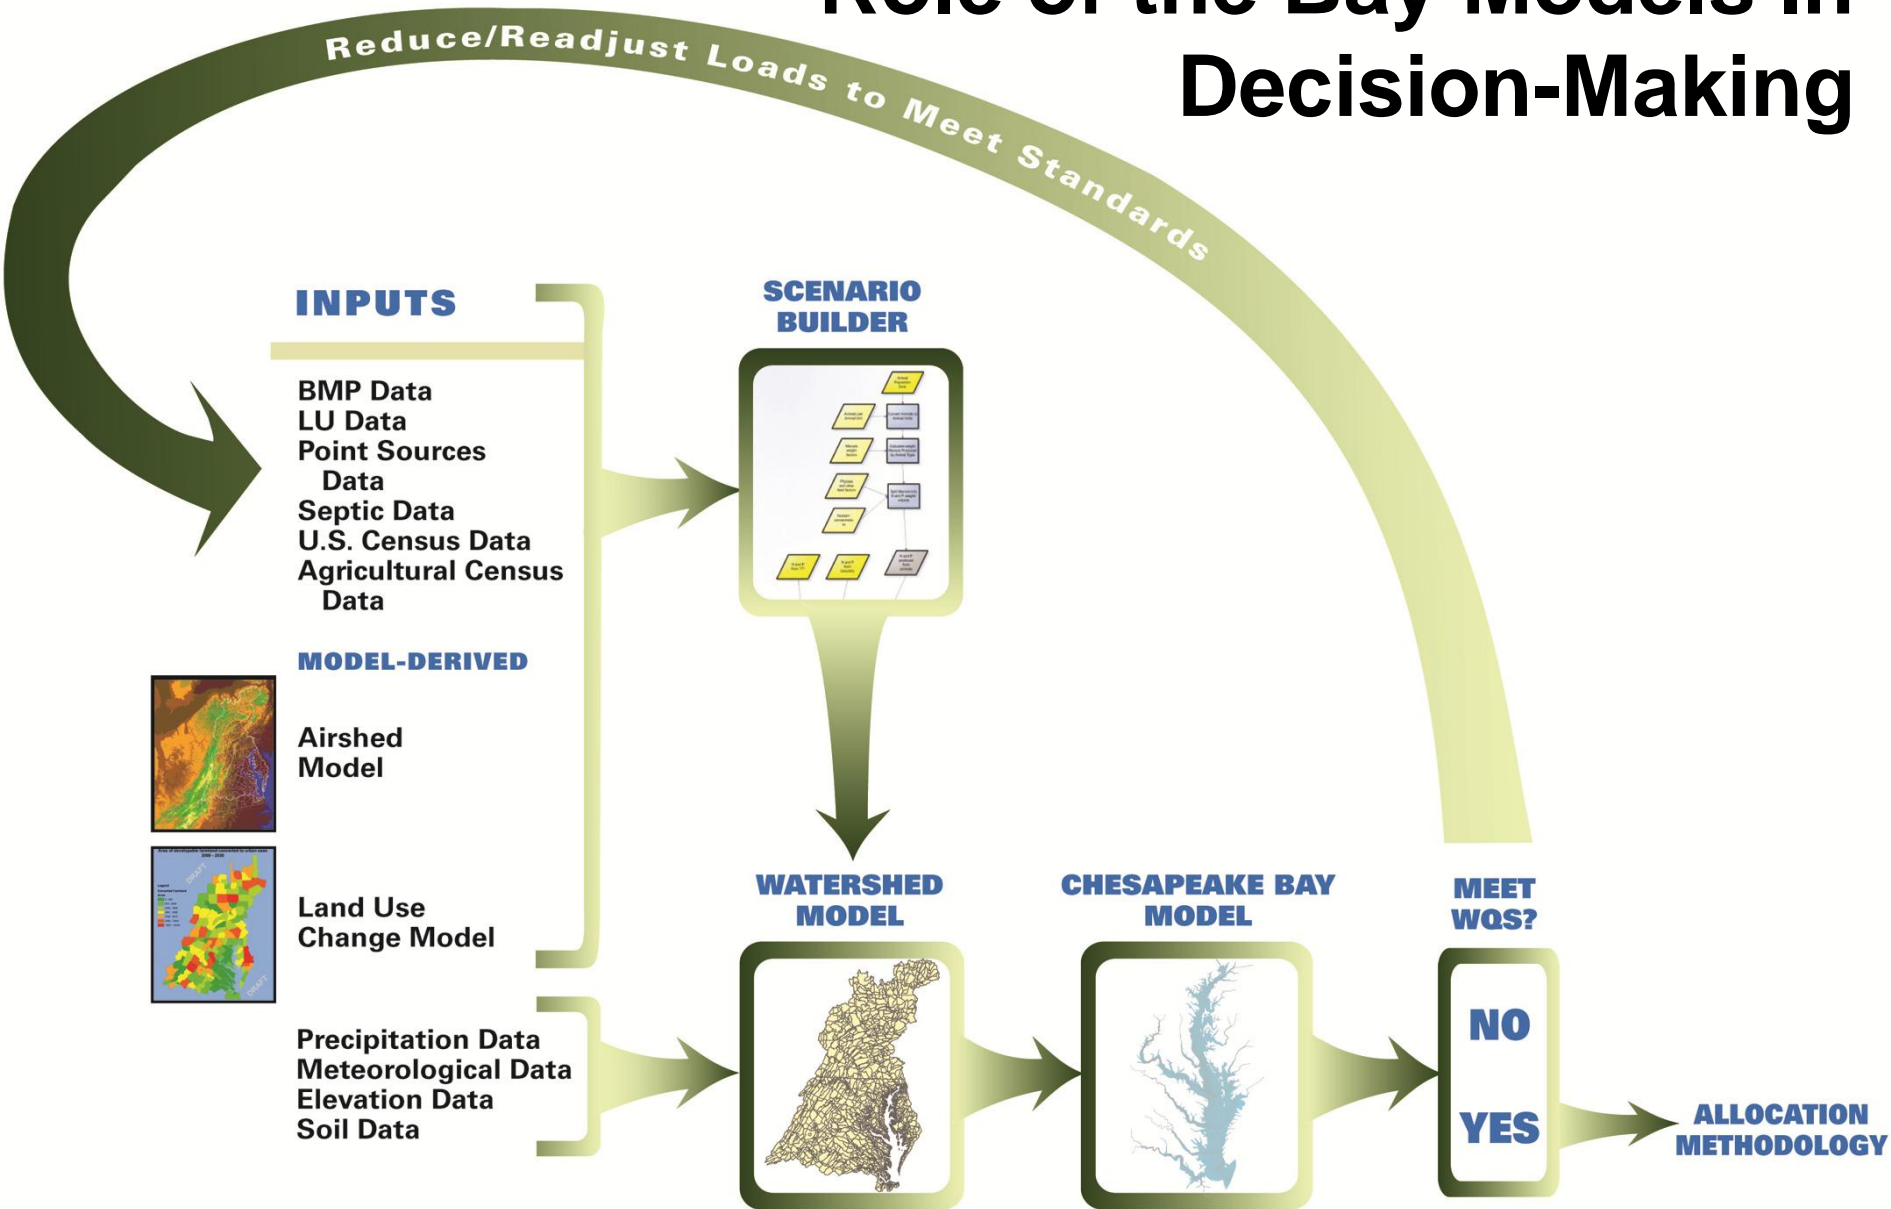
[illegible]
Decision-Making

Reduce/Readjust Loads to Meet Standards

INPUTS

BMP Data
LU Data
Point Sources Data
Septic Data
U.S. Census Data
Agricultural Census Data

MODEL-DERIVED

Airshed Model

Land Use Change Model

Precipitation Data
Meteorological Data
Elevation Data
Soil Data

SCENARIO BUILDER

WATERSHED MODEL

CHESAPEAKE BAY MODEL

MEET WQS?

NO

YES

ALLOCATION METHODOLOGY